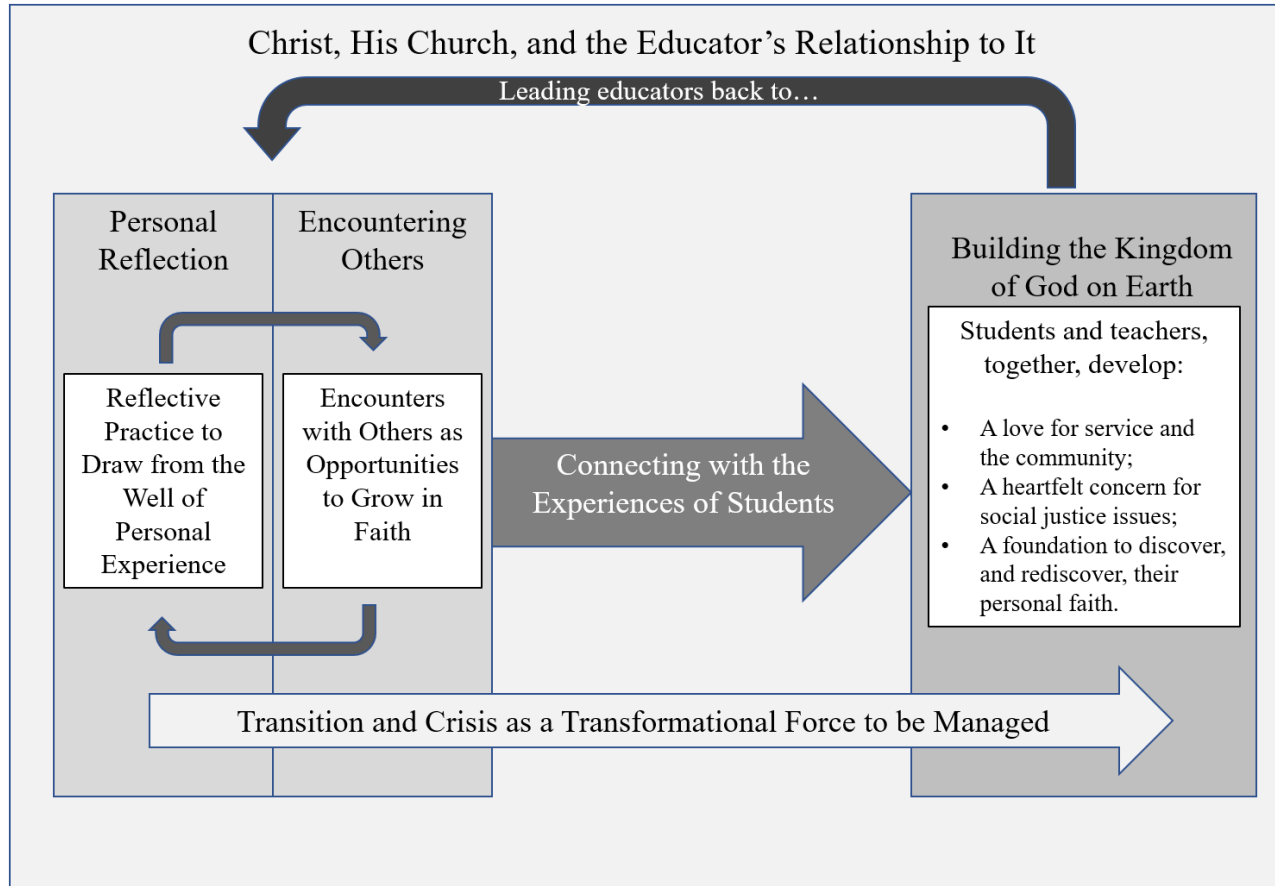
Christ, His Church, and the Educator's Relationship to It

Leading educators back to…

Personal Reflection

Encountering Others

Reflective Practice to Draw from the Well of Personal Experience

Encounters with Others as Opportunities to Grow in Faith

Connecting with the Experiences of Students

Building the Kingdom of God on Earth

Students and teachers, together, develop:

- A love for service and the community;
- A heartfelt concern for social justice issues;
- A foundation to discover, and rediscover, their personal faith.

Transition and Crisis as a Transformational Force to be Managed